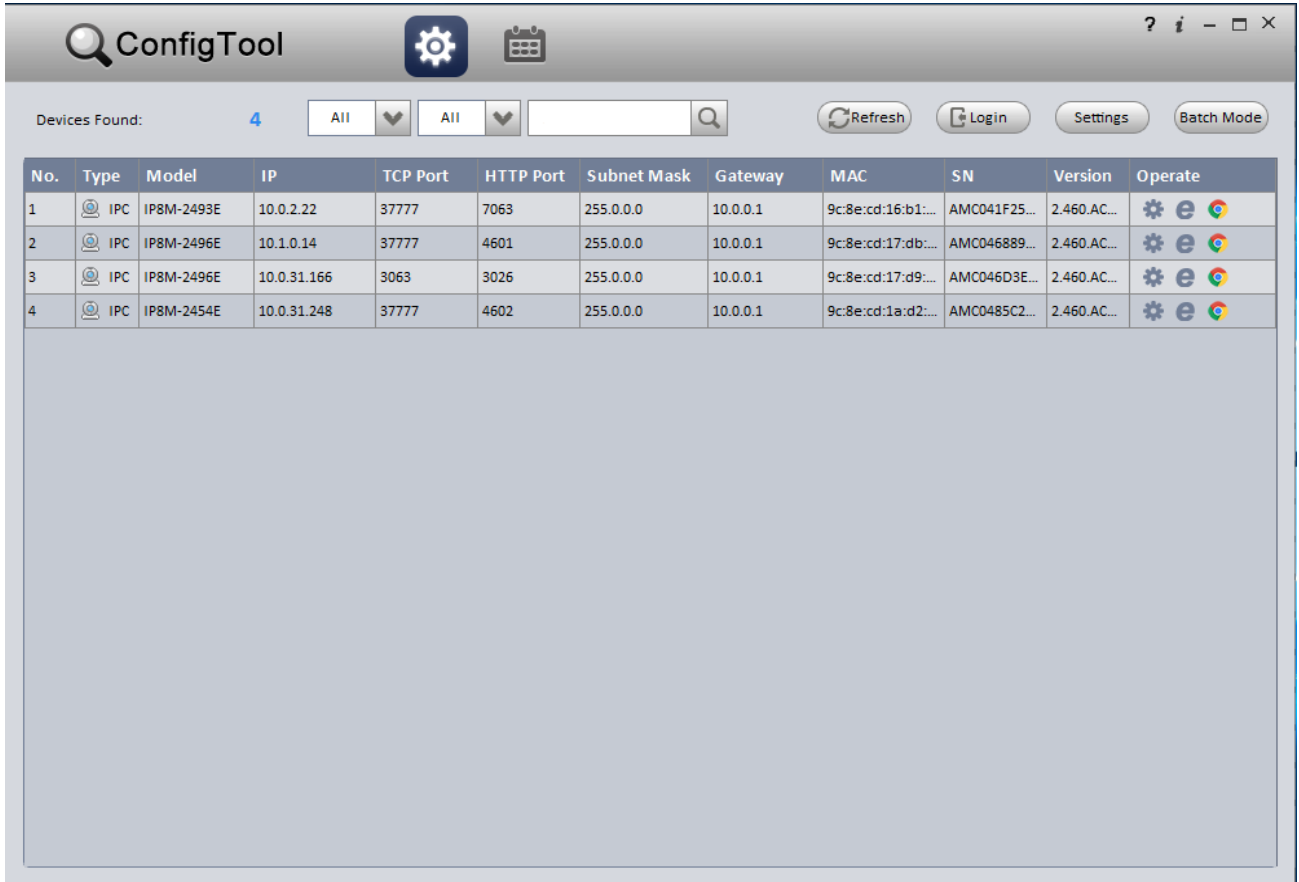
ConfigTool

? i – □ ×

Devices Found: 4

All All

Refresh Login Settings Batch Mode

| No. | Type | Model | IP | TCP Port | HTTP Port | Subnet Mask | Gateway | MAC | SN | Version | Operate |
|---|---|---|---|---|---|---|---|---|---|---|---|
| 1 | IPC | IP8M-2493E | 10.0.2.22 | 37777 | 7063 | 255.0.0.0 | 10.0.0.1 | 9c:8e:cd:16:b1:... | AMC041F25... | 2.460.AC... | |
| 2 | IPC | IP8M-2496E | 10.1.0.14 | 37777 | 4601 | 255.0.0.0 | 10.0.0.1 | 9c:8e:cd:17:db:... | AMC046889... | 2.460.AC... | |
| 3 | IPC | IP8M-2496E | 10.0.31.166 | 3063 | 3026 | 255.0.0.0 | 10.0.0.1 | 9c:8e:cd:17:d9:... | AMC046D3E... | 2.460.AC... | |
| 4 | IPC | IP8M-2454E | 10.0.31.248 | 37777 | 4602 | 255.0.0.0 | 10.0.0.1 | 9c:8e:cd:1a:d2:... | AMC0485C2... | 2.460.AC... | |